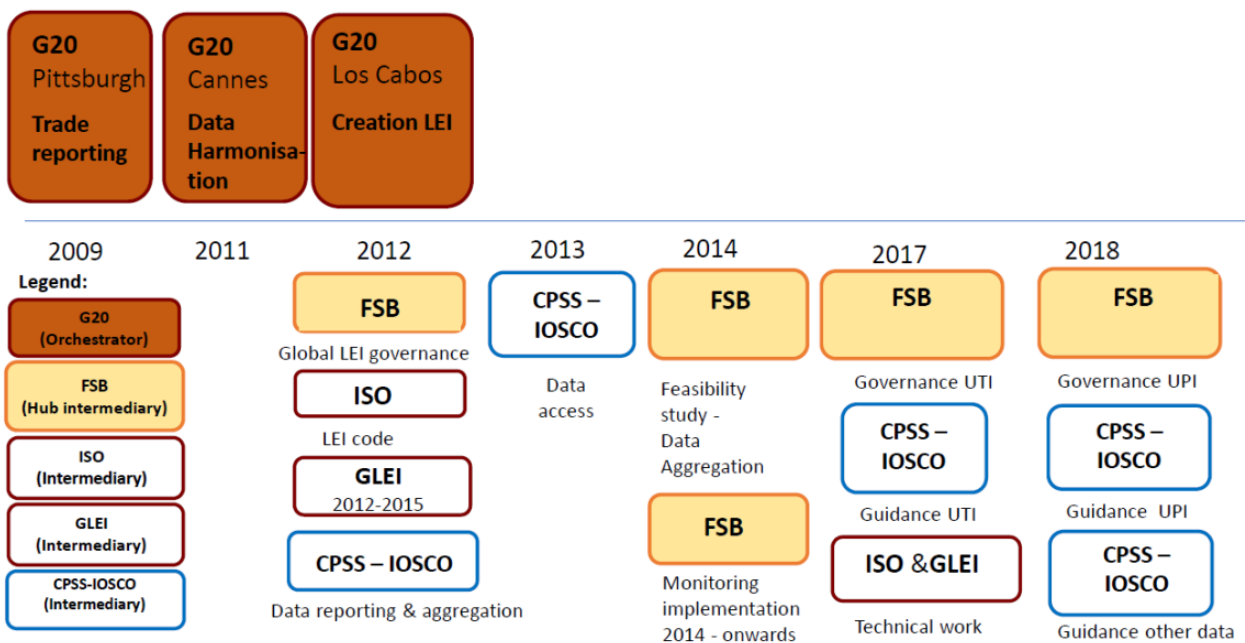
G20
Pittsburgh
Trade reporting

G20
Cannes
Data Harmonisation

G20
Los Cabos
Creation LEI

2009

Legend:

G20
(Orchestrator)

FSB
(Hub intermediary)

ISO
(Intermediary)

GLEI
(Intermediary)

CPSS-IOSCO
(Intermediary)

2011

2012

FSB
Global LEI governance

ISO
LEI code

GLEI
2012-2015

CPSS – IOSCO
Data reporting & aggregation

2013

CPSS – IOSCO
Data access

2014

FSB
Feasibility study - Data Aggregation

FSB
Monitoring implementation 2014 - onwards

2017

FSB
Governance UTI

CPSS – IOSCO
Guidance UTI

ISO &GLEI
Technical work

2018

FSB
Governance UPI

CPSS – IOSCO
Guidance UPI

CPSS – IOSCO
Guidance other data